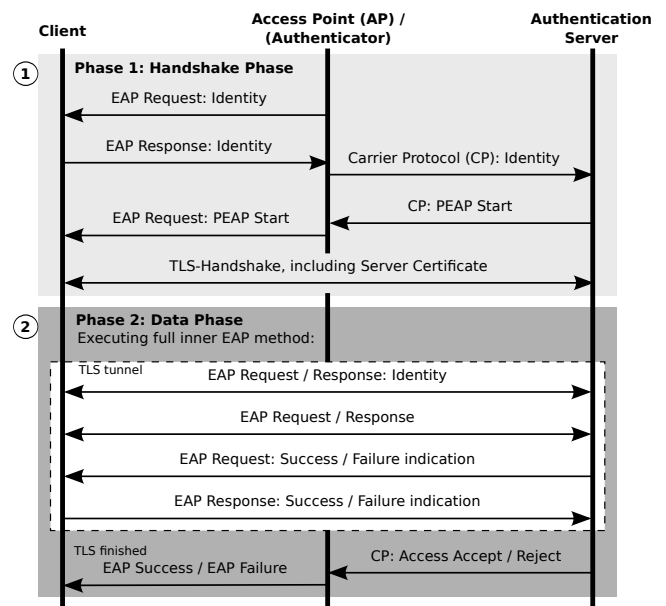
Client

Access Point (AP) / (Authenticator)

Authentication Server

1

Phase 1: Handshake Phase

EAP Request: Identity

EAP Response: Identity

Carrier Protocol (CP): Identity

CP: PEAP Start

EAP Request: PEAP Start

TLS-Handshake, including Server Certificate

2

Phase 2: Data Phase
Executing full inner EAP method:

TLS tunnel

EAP Request / Response: Identity

EAP Request / Response

EAP Request: Success / Failure indication

EAP Response: Success / Failure indication

TLS finished

EAP Success / EAP Failure

CP: Access Accept / Reject